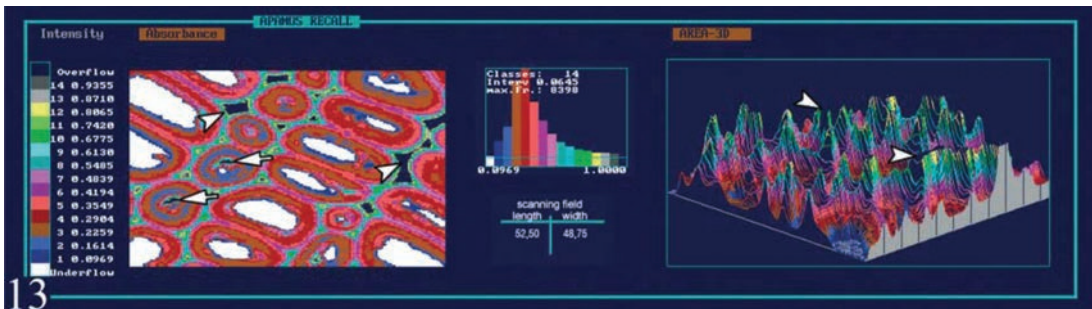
APAMUS RECALL

Intensity

Absorbance

AREA-3D

Overflow
14 0.9355
13 0.8710
12 0.8065
11 0.7420
10 0.6775
9 0.6130
8 0.5485
7 0.4839
6 0.4194
5 0.3549
4 0.2904
3 0.2259
2 0.1614
1 0.0969
Underflow

Classes: 14
Interv 0.0645
max.fr.: 8398

0.0969
1.0000

scanning field

| length | width |
|---|---|
| 52,50 | 48,75 |

13